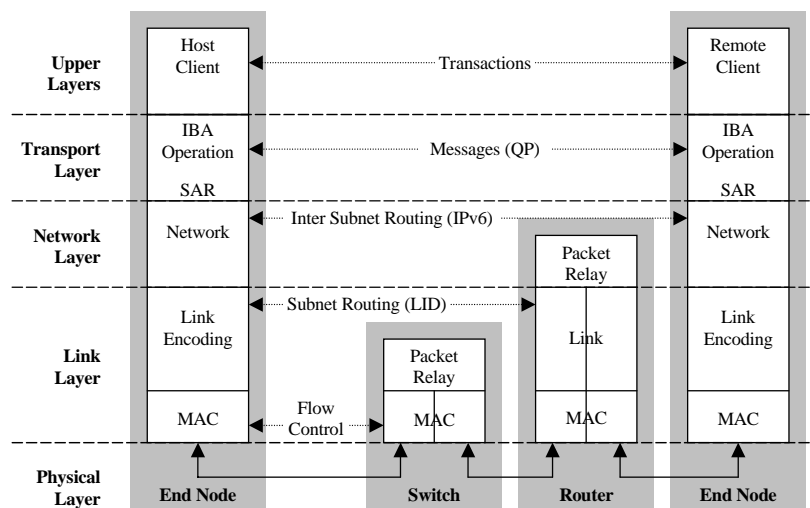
Upper Layers

Host Client

Transactions

Remote Client

Transport Layer

IBA Operation

SAR

Messages (QP)

IBA Operation

SAR

Network Layer

Network

Inter Subnet Routing (IPv6)

Network

Packet Relay

Link Layer

Link Encoding

Subnet Routing (LID)

Link

Link Encoding

Packet Relay

MAC

Flow Control

MAC

MAC

MAC

Physical Layer

End Node

Switch

Router

End Node